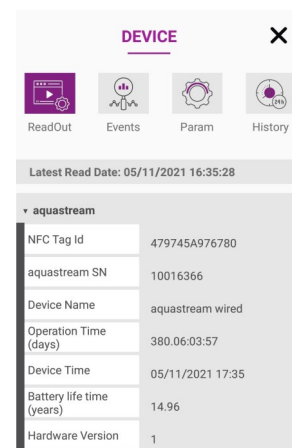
DEVICE

ReadOut
Events
Param
History

Latest Read Date: 05/11/2021 16:35:28

▾ aquastream

| | |
|---|---|
| NFC Tag Id | 479745A976780 |
| aquastream SN | 10016366 |
| Device Name | aquastream wired |
| Operation Time (days) | 380.06:03:57 |
| Device Time | 05/11/2021 17:35 |
| Battery life time (years) | 14.96 |
| Hardware Version | 1 |